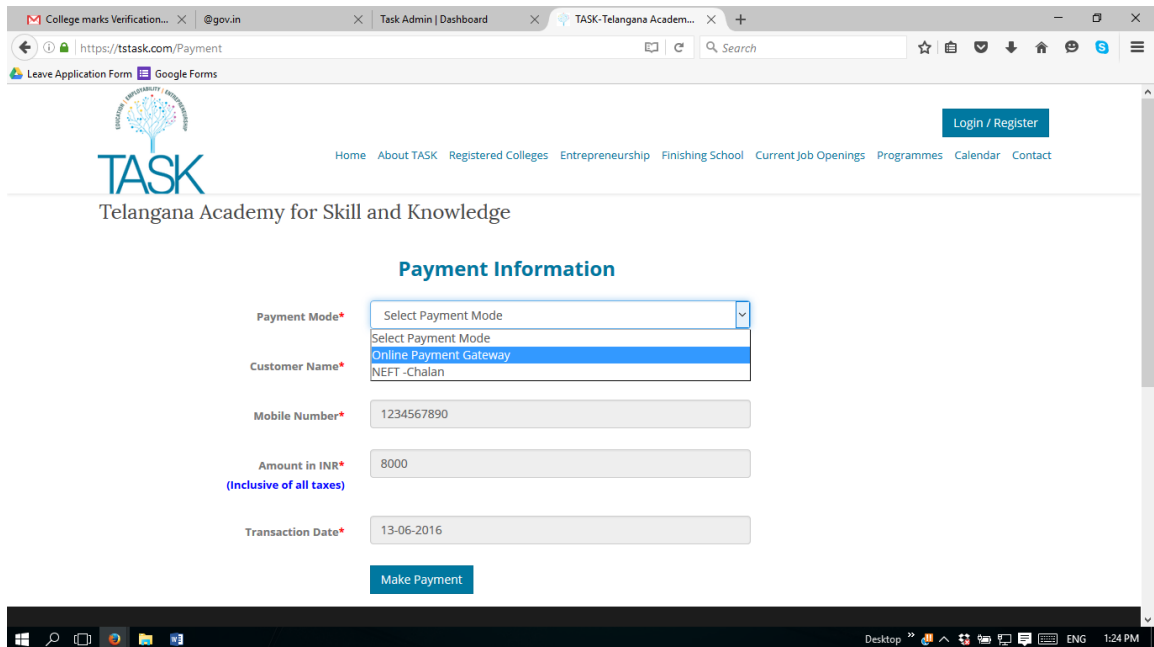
College marks Verification...
@gov.in
Task Admin | Dashboard
TASK-Telangana Academ...

https://tstask.com/Payment

Search

Leave Application Form
Google Forms

EDUCATION | EMPLOYABILITY | ENTREPRENEURSHIP

TASK

Login / Register

Home About TASK Registered Colleges Entrepreneurship Finishing School Current Job Openings Programmes Calendar Contact

Telangana Academy for Skill and Knowledge

Payment Information

Payment Mode*
Select Payment Mode
Select Payment Mode
Online Payment Gateway
NEFT -Chalan

Customer Name*

Mobile Number*
1234567890

Amount in INR*
(Inclusive of all taxes)
8000

Transaction Date*
13-06-2016

Make Payment

Desktop
ENG
1:24 PM